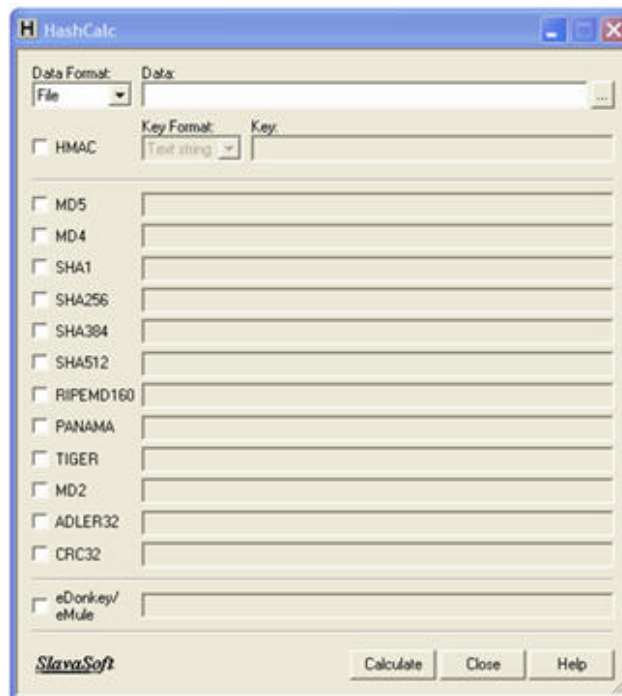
H HashCalc

Data Format:
File

Data:

...

HMAC

Key Format:
Text string

Key:

MD5

MD4

SHA1

SHA256

SHA384

SHA512

RIPEMD160

PANAMA

TIGER

MD2

ADLER32

CRC32

eDonkey/ eMule

SlavaSoft

Calculate

Close

Help